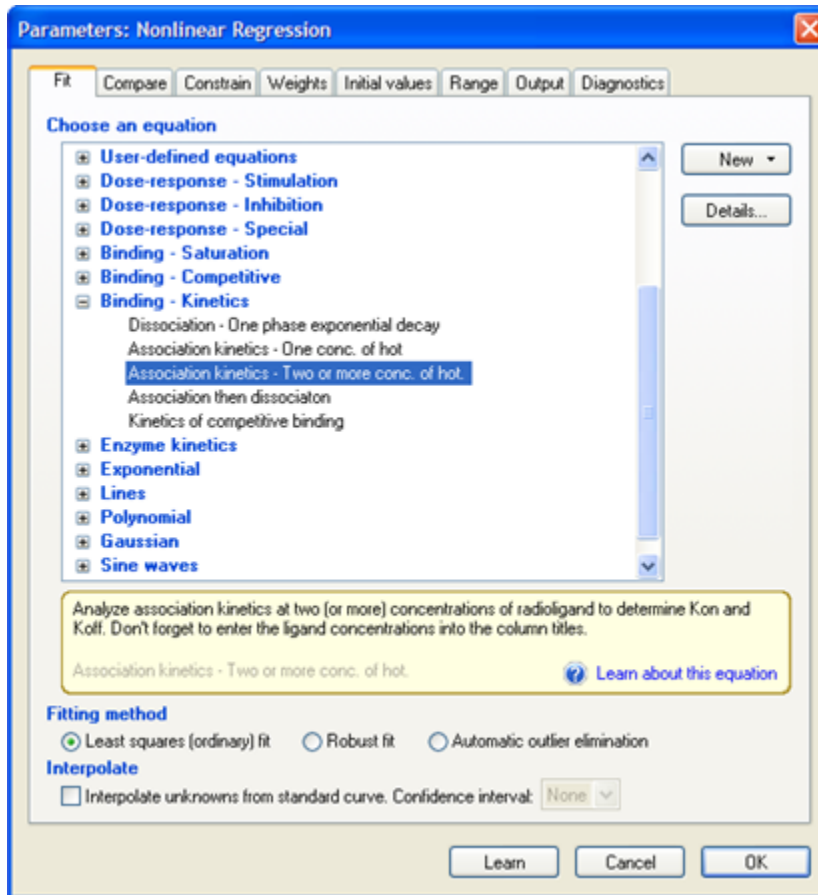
Parameters: Nonlinear Regression

Fit | Compare | Constrain | Weights | Initial values | Range | Output | Diagnostics

Choose an equation

User-defined equations
Dose-response - Stimulation
Dose-response - Inhibition
Dose-response - Special
Binding - Saturation
Binding - Competitive
Binding - Kinetics
Dissociation - One phase exponential decay
Association kinetics - One conc. of hot
Association kinetics - Two or more conc. of hot.
Association then dissociaton
Kinetics of competitive binding
Enzyme kinetics
Exponential
Lines
Polynomial
Gaussian
Sine waves

New
Details...

Analyze association kinetics at two (or more) concentrations of radioligand to determine Kon and Koff. Don't forget to enter the ligand concentrations into the column titles.

Association kinetics - Two or more conc. of hot.

Learn about this equation

Fitting method
Least squares (ordinary) fit
Robust fit
Automatic outlier elimination

Interpolate
Interpolate unknowns from standard curve. Confidence interval: None

Learn
Cancel
OK